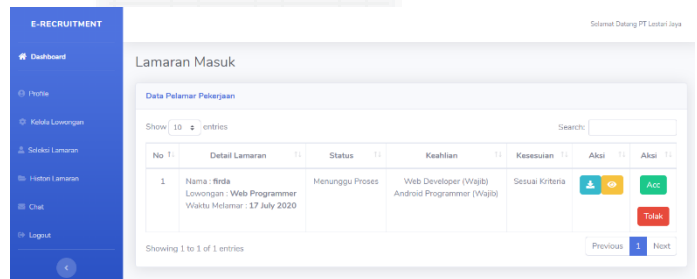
E-RECRUITMENT

Dashboard

Profile

Kelola Lowongan

Seleksi Lamaran

Histori Lamaran

Chat

Logout

Selamat Datang PT Lestari Jaya

Lamaran Masuk

Data Pelamar Pekerjaan

Show 10 entries

Search:

| No | Detail Lamaran | Status | Keahlian | Kesesuaian | Aksi | Aksi |
|---|---|---|---|---|---|---|
| 1 | Nama : **firda** Lowongan : **Web Programmer** Waktu Melamar : **17 July 2020** | Menunggu Proses | Web Developer (Wajib) Android Programmer (Wajib) | Sesuai Kriteria | | Acc Tolak |

Showing 1 to 1 of 1 entries

Previous 1 Next